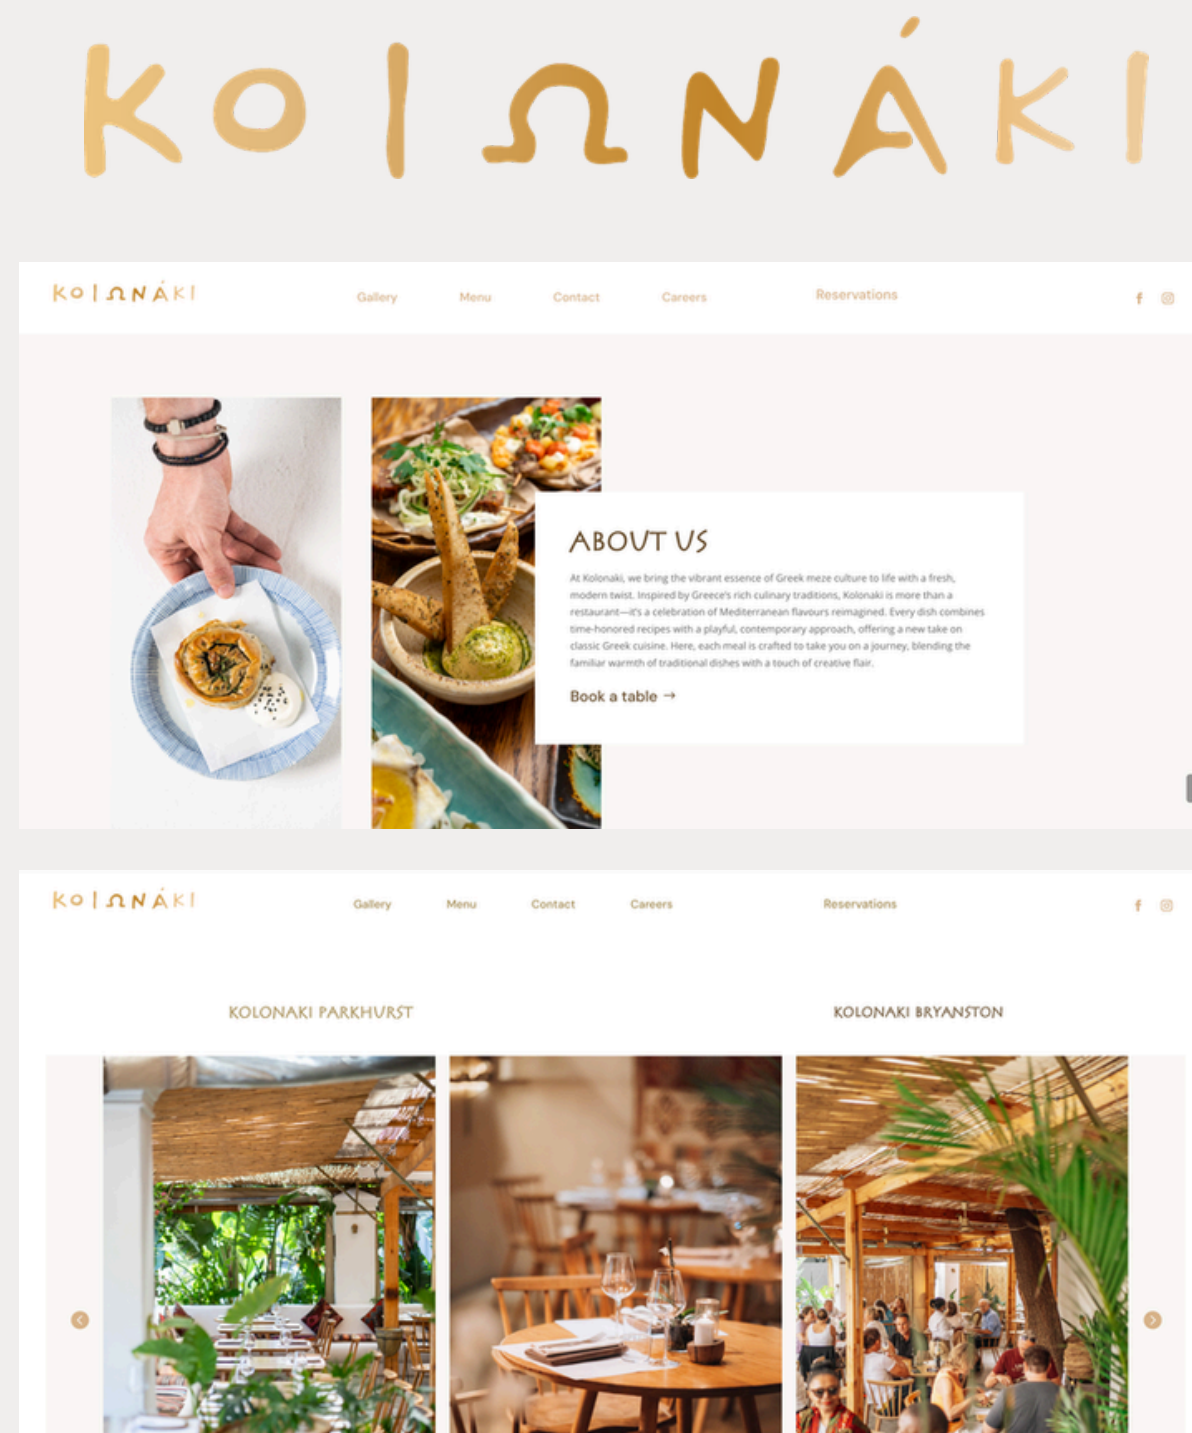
KOIΩNÁKI

KOIΩNÁKI

Gallery

Menu

Contact

Careers

Reservations

ABOUT US

At Kolonaki, we bring the vibrant essence of Greek meze culture to life with a fresh, modern twist. Inspired by Greece's rich culinary traditions, Kolonaki is more than a restaurant—it's a celebration of Mediterranean flavours reimagined. Every dish combines time-honored recipes with a playful, contemporary approach, offering a new take on classic Greek cuisine. Here, each meal is crafted to take you on a journey, blending the familiar warmth of traditional dishes with a touch of creative flair.

Book a table →

KOIΩNÁKI

Gallery

Menu

Contact

Careers

Reservations

KOLONAKI PARKHURST

KOLONAKI BRYANSTON